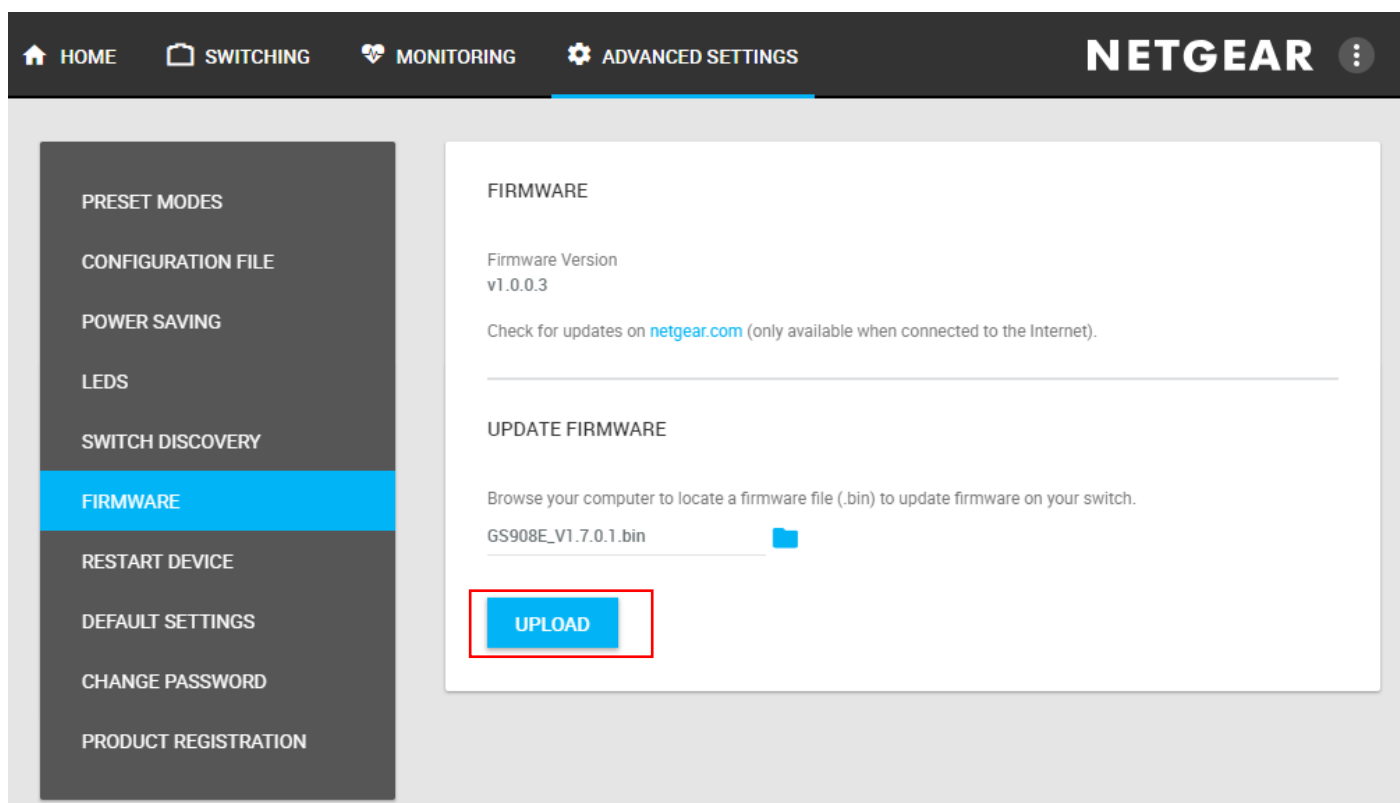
HOME SWITCHING MONITORING ADVANCED SETTINGS

NETGEAR

PRESET MODES
CONFIGURATION FILE
POWER SAVING
LEDS
SWITCH DISCOVERY
FIRMWARE
RESTART DEVICE
DEFAULT SETTINGS
CHANGE PASSWORD
PRODUCT REGISTRATION

FIRMWARE

Firmware Version
v1.0.0.3

Check for updates on netgear.com (only available when connected to the Internet).

UPDATE FIRMWARE

Browse your computer to locate a firmware file (.bin) to update firmware on your switch.

GS908E_V1.7.0.1.bin

UPLOAD